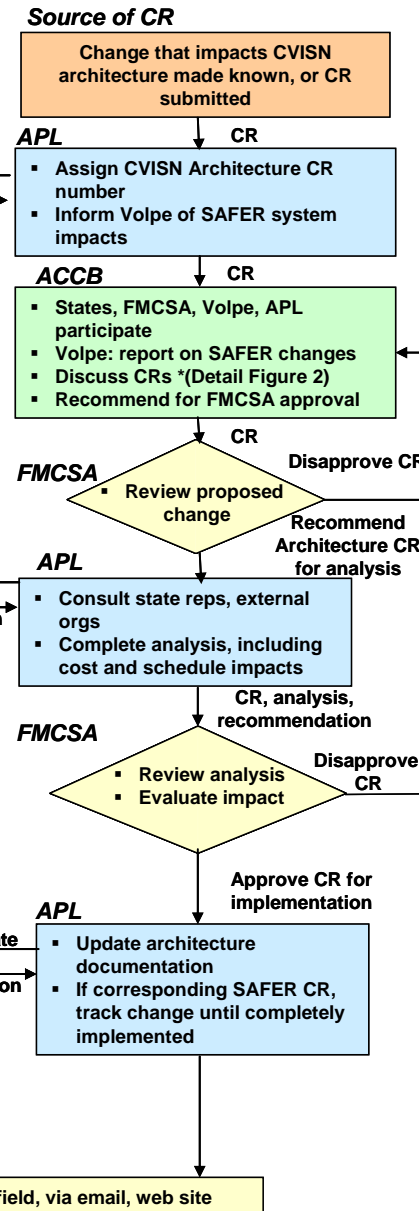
Source of CR

Change that impacts CVISN architecture made known, or CR submitted

APL

CR

- Assign CVISN Architecture CR number
- Inform Volpe of SAFER system impacts

ACCB

CR

- States, FMCSA, Volpe, APL participate
- Volpe: report on SAFER changes
- Discuss CRs *(Detail Figure 2)
- Recommend for FMCSA approval

CR

FMCSA

- Review proposed change

Disapprove CR

Recommend Architecture CR for analysis

APL

- Consult state reps, external orgs
- Complete analysis, including cost and schedule impacts

CR, analysis, recommendation

FMCSA

- Review analysis
- Evaluate impact

Disapprove CR

Approve CR for implementation

APL

- Update architecture documentation
- If corresponding SAFER CR, track change until completely implemented

field, via email, web site